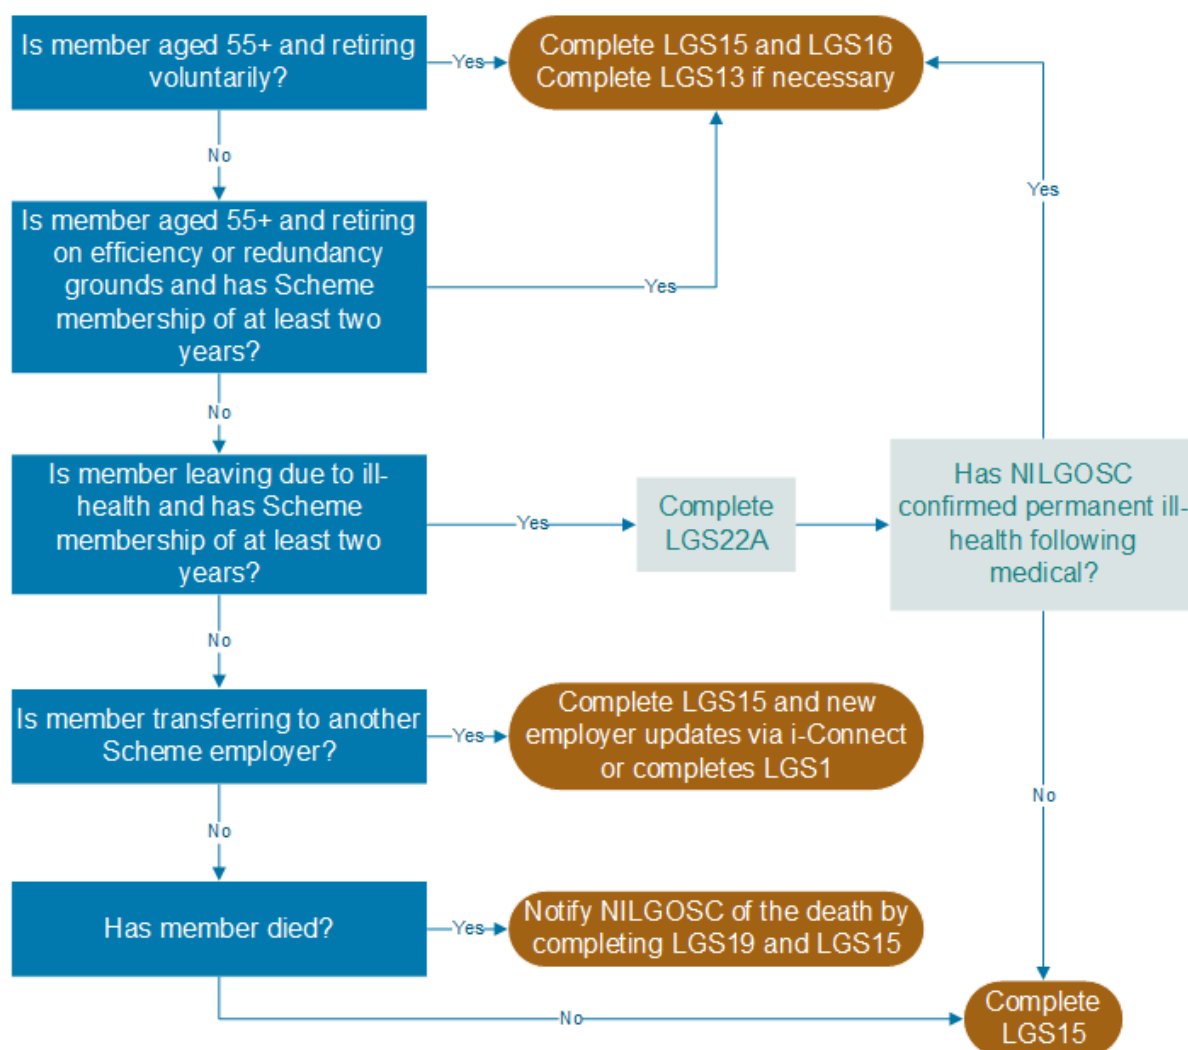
Is member aged 55+ and retiring voluntarily?

Yes

Complete LGS15 and LGS16
Complete LGS13 if necessary

No

Is member aged 55+ and retiring on efficiency or redundancy grounds and has Scheme membership of at least two years?

Yes

Yes

No

Is member leaving due to ill-health and has Scheme membership of at least two years?

Yes

Complete LGS22A

Has NILGOSC confirmed permanent ill-health following medical?

No

Is member transferring to another Scheme employer?

Yes

Complete LGS15 and new employer updates via i-Connect or completes LGS1

No

No

Has member died?

Yes

Notify NILGOSC of the death by completing LGS19 and LGS15

No

Complete LGS15